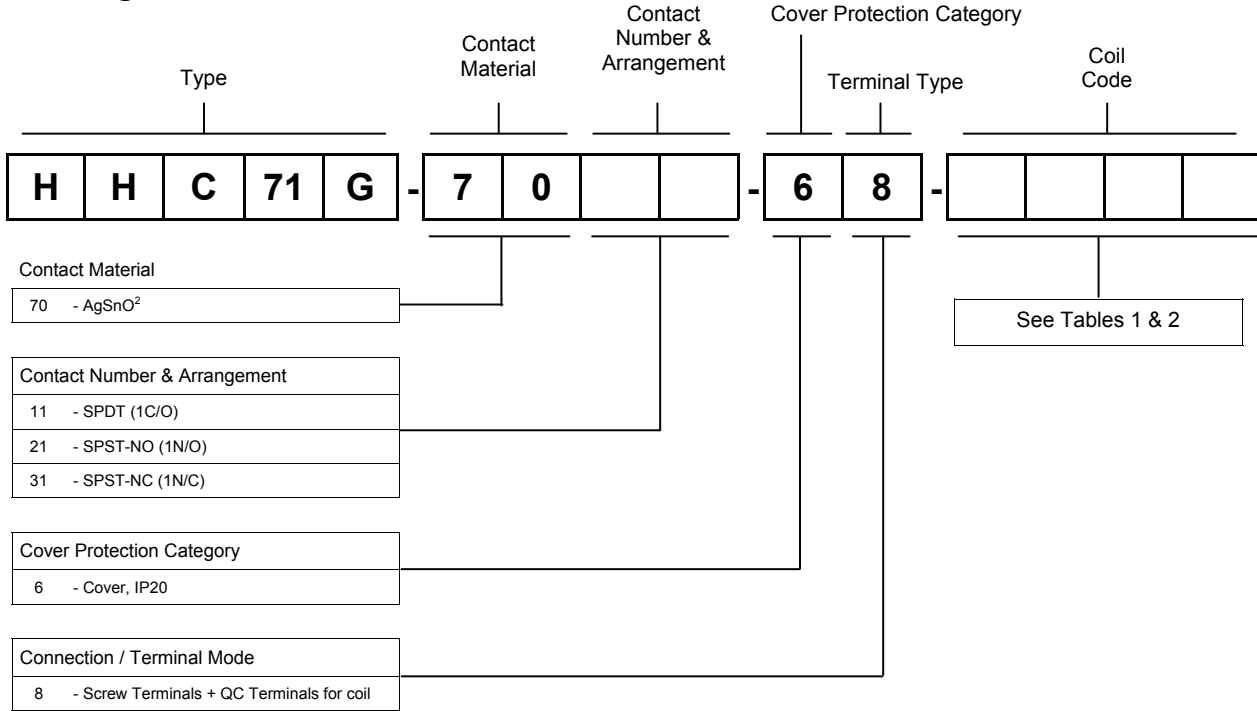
Type

Contact Material

Contact Number & Arrangement

Cover Protection Category

Terminal Type

Coil Code

| H | H | C | 71 | G | - | 7 | 0 | | | - | 6 | 8 | - | | | | |
|---|---|---|---|---|---|---|---|---|---|---|---|---|---|---|---|---|---|

Contact Material

70 - AgSnO$^2$

See Tables 1 & 2

Contact Number & Arrangement

11 - SPDT (1C/O)

21 - SPST-NO (1N/O)

31 - SPST-NC (1N/C)

Cover Protection Category

6 - Cover, IP20

Connection / Terminal Mode

8 - Screw Terminals + QC Terminals for coil